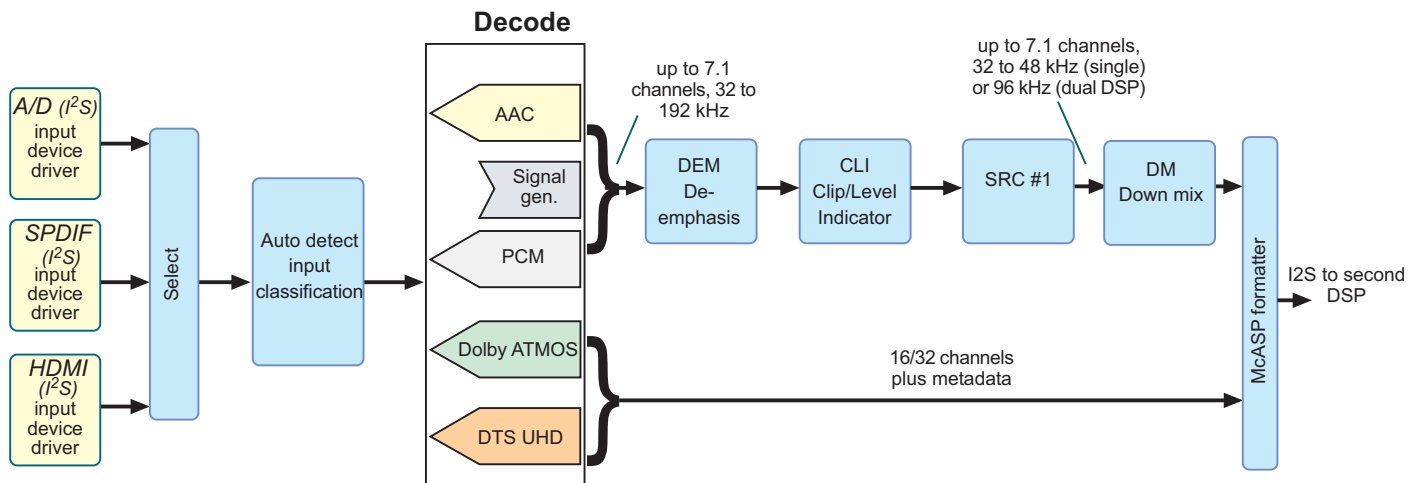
A/D ($I^2S$) input device driver

SPDIF ($I^2S$) input device driver

HDMI ($I^2S$) input device driver

Select

Auto detect input classification

Decode

AAC

Signal gen.

PCM

Dolby ATMOS

DTS UHD

up to 7.1 channels, 32 to 192 kHz

DEM De-emphasis

CLI Clip/Level Indicator

SRC #1

up to 7.1 channels, 32 to 48 kHz (single) or 96 kHz (dual DSP)

DM Down mix

16/32 channels plus metadata

McASP formatter

I2S to second DSP